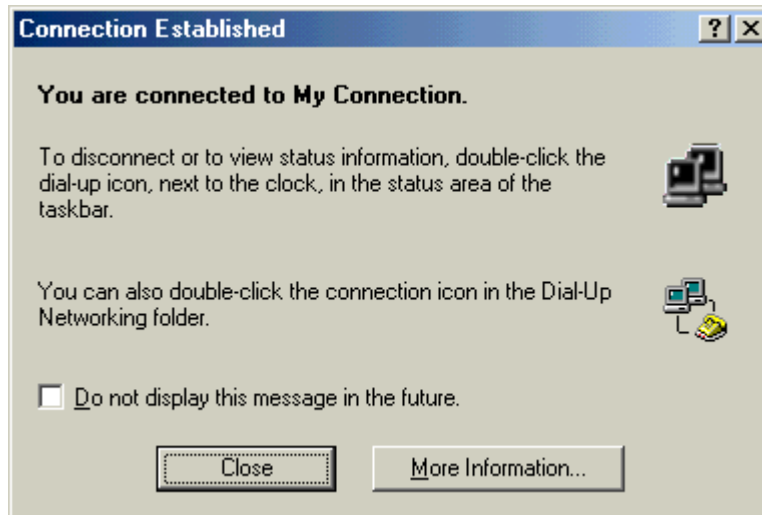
Connection Established

?

You are connected to My Connection.

To disconnect or to view status information, double-click the dial-up icon, next to the clock, in the status area of the taskbar.

You can also double-click the connection icon in the Dial-Up Networking folder.

Do not display this message in the future.

Close

More Information...